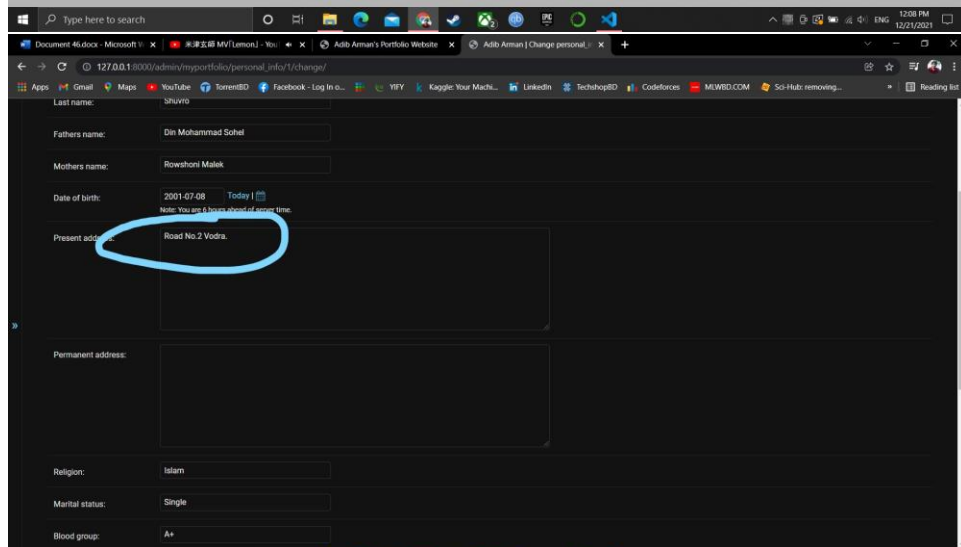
Type here to search

ENG 12:08 PM 12/21/2021

Document 46.docx - Microsoft W | 米津玄師 MV「Lemon」- You | Adib Arman's Portfolio Website | Adib Arman | Change personal_i

127.0.0.1:8000/admin/myportfolio/personal_info/1/change/

Apps Gmail Maps YouTube TorrentBD Facebook - Log In o... YIFY Kaggle: Your Machi... LinkedIn TechshopBD Codeforces MLWBD.COM Sci-Hub: removing... Reading list

Last name: Shuvro

Fathers name: Din Mohammad Sohel

Mothers name: Rowshoni Malek

Date of birth: 2001-07-08 Today |
Note: You are 6 hours ahead of server time.

Present address: Road No.2 Vodra.

Permanent address:

Religion: Islam

Marital status: Single

Blood group: A+